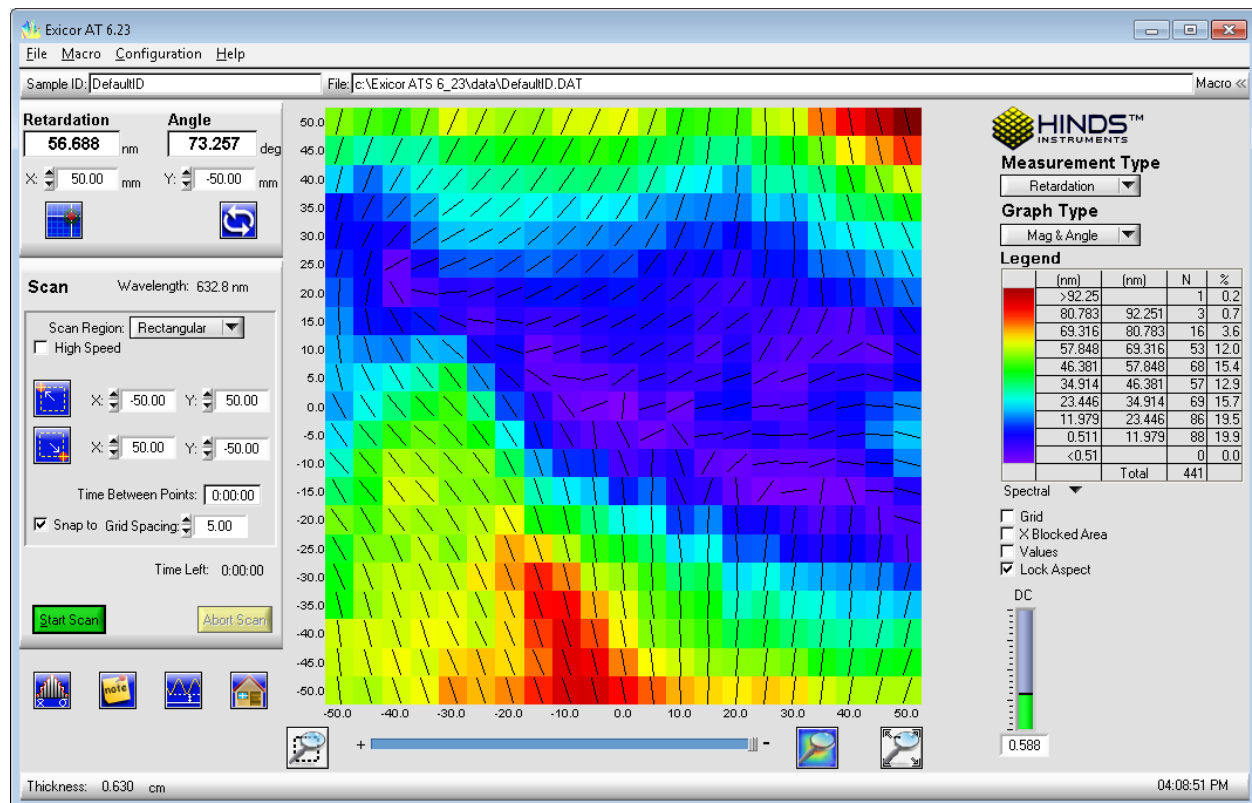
Exicor AT 6.23
File Macro Configuration Help
Sample ID: DefaultID
File: c:\Exicor ATS 6_23\data\DefaultID.DAT
Macro «

Retardation
56.688 nm
Angle
73.257 deg
X: 50.00 mm
Y: -50.00 mm

Scan
Wavelength: 632.8 nm
Scan Region: Rectangular
High Speed
X: -50.00 Y: 50.00
X: 50.00 Y: -50.00
Time Between Points: 0:00:00
Snap to Grid Spacing: 5.00
Time Left: 0:00:00
Start Scan
Abort Scan

50.0
45.0
40.0
35.0
30.0
25.0
20.0
15.0
10.0
5.0
0.0
-5.0
-10.0
-15.0
-20.0
-25.0
-30.0
-35.0
-40.0
-45.0
-50.0
-50.0 -40.0 -30.0 -20.0 -10.0 0.0 10.0 20.0 30.0 40.0 50.0

HINDS™ INSTRUMENTS
Measurement Type
Retardation
Graph Type
Mag & Angle
Legend

| (nm) | (nm) | N | % |
|---|---|---|---|
| >92.25 | | 1 | 0.2 |
| 80.783 | 92.251 | 3 | 0.7 |
| 69.316 | 80.783 | 16 | 3.6 |
| 57.848 | 69.316 | 53 | 12.0 |
| 46.381 | 57.848 | 68 | 15.4 |
| 34.914 | 46.381 | 57 | 12.9 |
| 23.446 | 34.914 | 69 | 15.7 |
| 11.979 | 23.446 | 86 | 19.5 |
| 0.511 | 11.979 | 88 | 19.9 |
| <0.51 | | 0 | 0.0 |
| | Total | 441 | |

Spectral
Grid
X Blocked Area
Values
Lock Aspect
DC
0.588

Thickness: 0.630 cm
04:08:51 PM